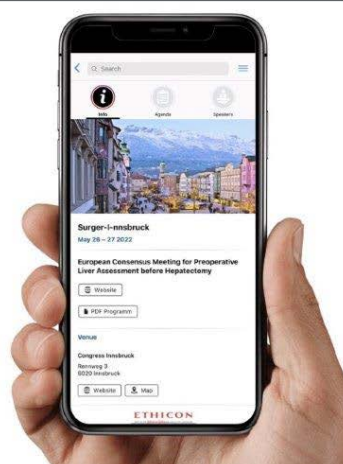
Search

Info

Agenda

Speakers

Surger-I-nnsbruck

May 26 – 27 2022

European Consensus Meeting for Preoperative Liver Assessment before Hepatectomy

Website

PDF Programm

Venue

Congress Innsbruck

Rennweg 3
6020 Innsbruck

Website

Map

ETHICON